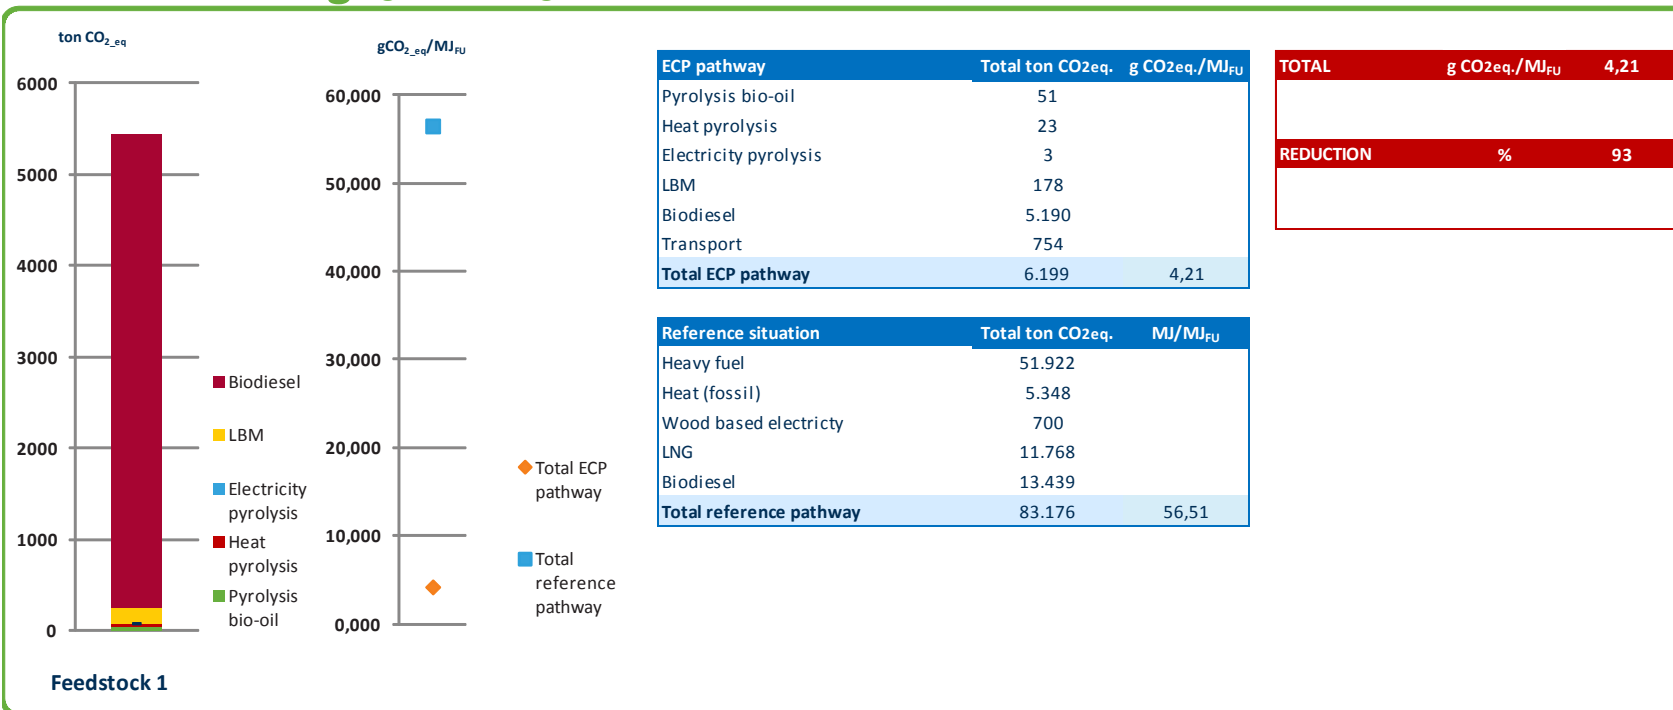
ton $CO_{2\_eq}$

6000
5000
4000
3000
2000
1000
0

Biodiesel
LBM
Electricity pyrolysis
Heat pyrolysis
Pyrolysis bio-oil

Feedstock 1

$gCO_{2\_eq}/MJ_{FU}$

60,000
50,000
40,000
30,000
20,000
10,000
0,000

Total ECP pathway
Total reference pathway

| ECP pathway | Total ton CO2eq. | g CO2eq./MJ$_{FU}$ |
|---|---|---|
| Pyrolysis bio-oil | 51 | |
| Heat pyrolysis | 23 | |
| Electricity pyrolysis | 3 | |
| LBM | 178 | |
| Biodiesel | 5.190 | |
| Transport | 754 | |
| Total ECP pathway | 6.199 | 4,21 |

| Reference situation | Total ton CO2eq. | MJ/MJ$_{FU}$ |
|---|---|---|
| Heavy fuel | 51.922 | |
| Heat (fossil) | 5.348 | |
| Wood based electricty | 700 | |
| LNG | 11.768 | |
| Biodiesel | 13.439 | |
| Total reference pathway | 83.176 | 56,51 |

| TOTAL | g CO2eq./MJ$_{FU}$ | 4,21 |
|---|---|---|
| REDUCTION | % | 93 |